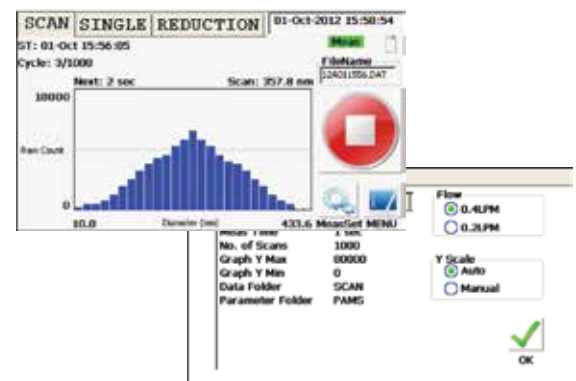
SCAN SINGLE REDUCTION 01-Oct-2012 15:58:54

ST: 01-Oct 15:56:05

Cycle: 3/1000

Meas

FileName

1240115S6.DAT

Next: 2 sec

Scan: 357.8 nm

10000

Raw Count

0

10.0

Diameter (nm)

433.6

MeasSet

MENU

Meas Time 1 sec

No. of Scans 1000

Graph Y Max 00000

Graph Y Min 0

Data Folder SCAN

Parameter Folder PAMS

Flow

0.4LPM

0.2LPM

Y Scale

Auto

Manual

OK